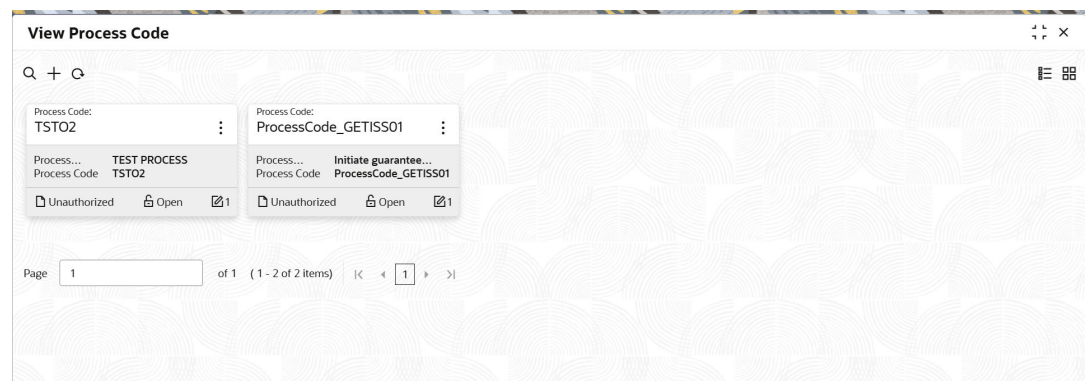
View Process Code

Process Code:
TSTO2

Process... TEST PROCESS
Process Code TSTO2

Unauthorized Open 1

Process Code:
ProcessCode_GETISS01

Process... Initiate guarantee...
Process Code ProcessCode_GETISS01

Unauthorized Open 1

Page 1 of 1 (1 - 2 of 2 items) |< < 1 > >|